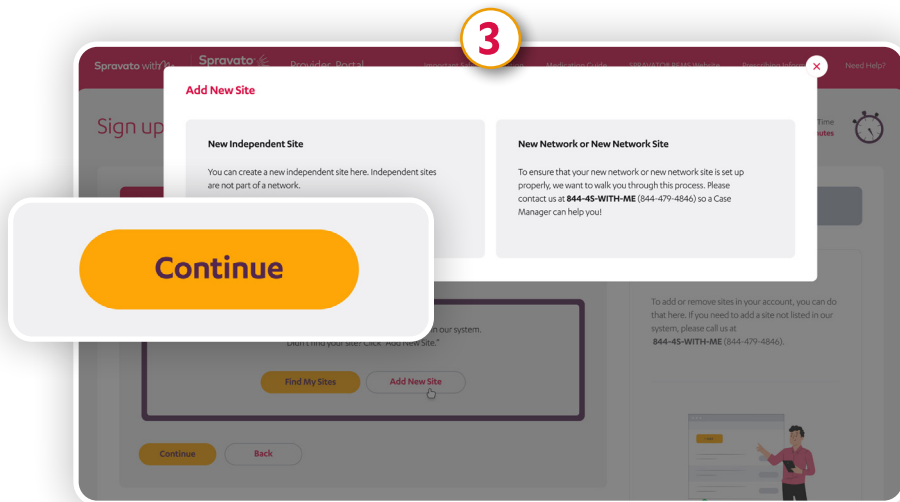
3

Spravato with Me Spravato Provider Portal Important Safety Information Medication Guide SPRAVATO REMS Website Prescribing Information Need Help?

Sign up

Time
utes

Add New Site

New Independent Site

You can create a new independent site here. Independent sites are not part of a network.

New Network or New Network Site

To ensure that your new network or new network site is set up properly, we want to walk you through this process. Please contact us at **844-45-WITH-ME** (844-479-4846) so a Case Manager can help you!

Continue

n our system.
Didn't find your site? Click "Add New Site."

Find My Sites

Add New Site

Continue

Back

To add or remove sites in your account, you can do that here. If you need to add a site not listed in our system, please call us at **844-45-WITH-ME** (844-479-4846).